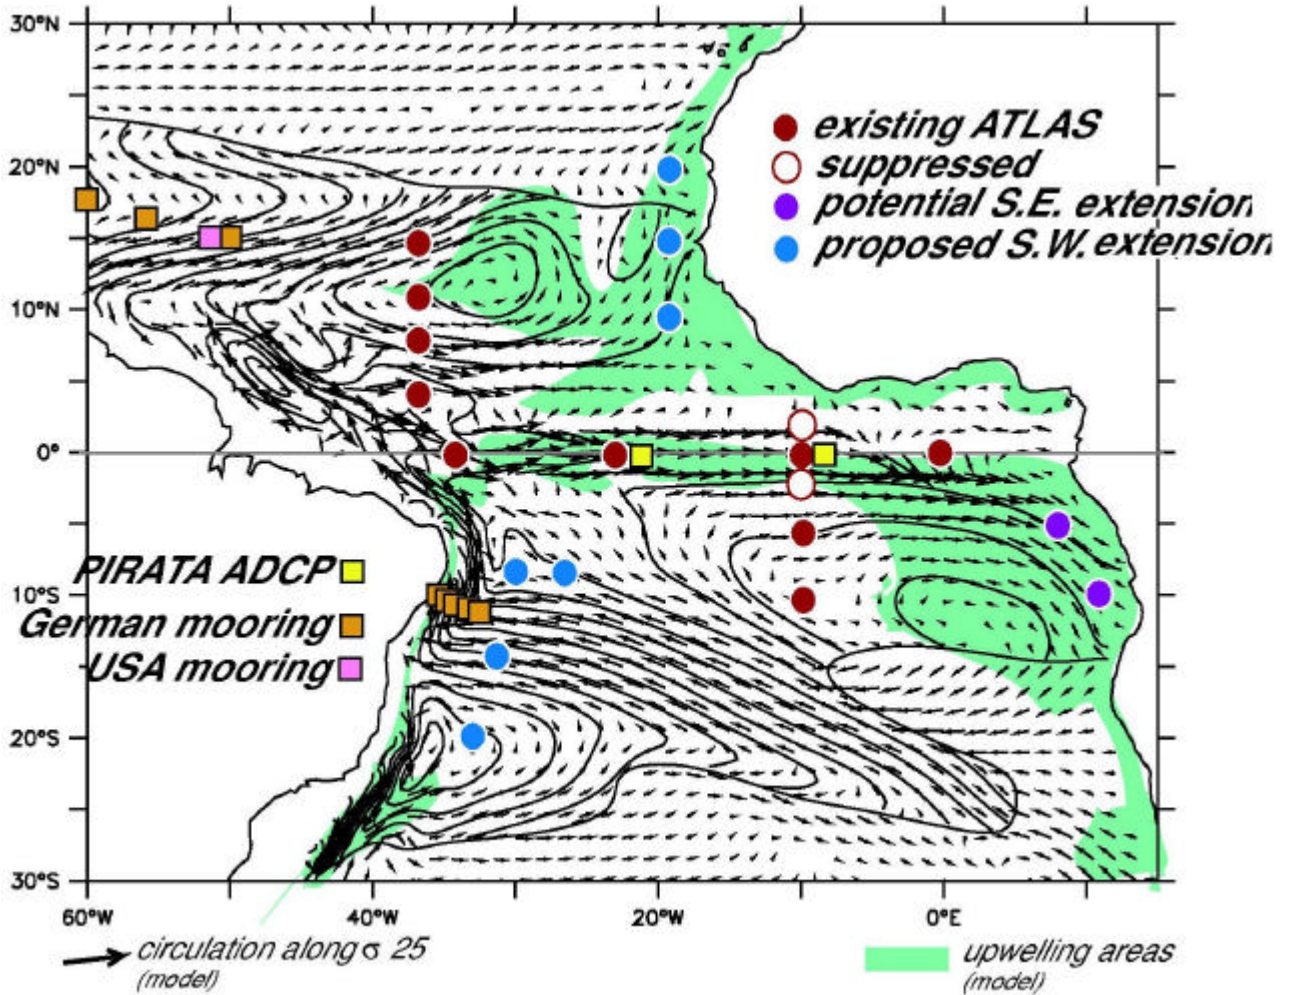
30°N
20°N
10°N
0°
10°S
20°S
30°S
60°W
40°W
20°W
0°E

existing ATLAS
suppressed
potential S.E. extension
proposed S.W. extension

PIRATA ADCP
German mooring
USA mooring

circulation along σ 25
(model)

upwelling areas
(model)